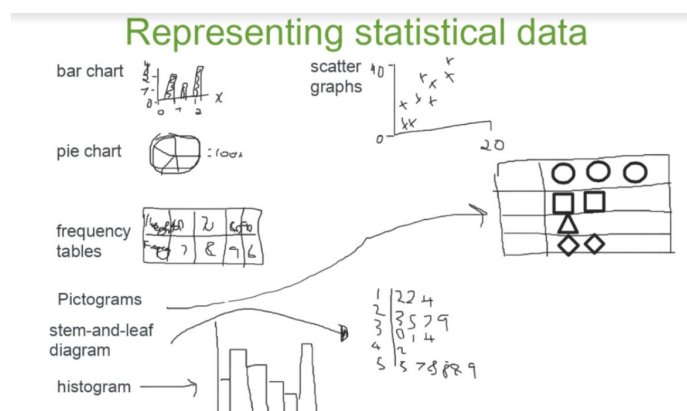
Representing statistical data

bar chart

scatter graphs

$\frac{4}{3}$ 2 1 0 0 1 2 x

10 0 20

pie chart

: 100%

frequency tables

| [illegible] | 2 | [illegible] |
|---|---|---|
| Freq | 7 | 8 | 9 | 6 |

Pictograms

stem-and-leaf diagram

histogram

1 | 2 2 4
2 | 3 5 7 9
3 | 0 1 4
4 | 2
5 | 5 7 8 8 9